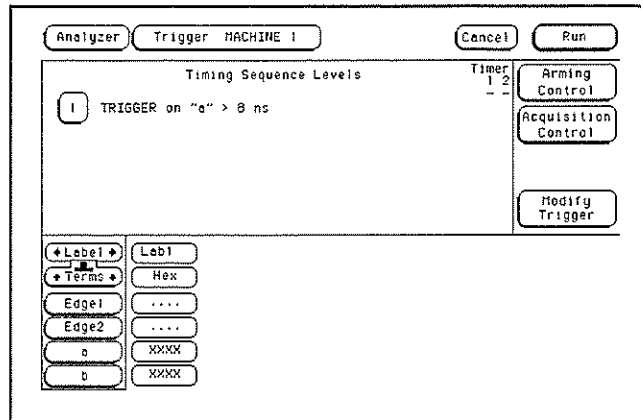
Analyzer
Trigger MACHINE 1
Cancel
Run

Timing Sequence Levels

Timer
1 2
- -

1 TRIGGER on "a" > 8 ns

Arming Control

Acquisition Control

Modify Trigger

Label
Terms
Edge1
Edge2
a
b

Lab1
Hex
....
....
XXXX
XXXX